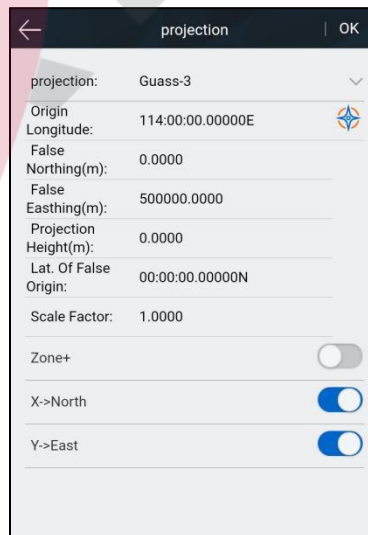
projection | OK

projection: Guass-3

Origin Longitude: 114:00:00.00000E

False Northing(m): 0.0000

False Easthing(m): 500000.0000

Projection Height(m): 0.0000

Lat. Of False Origin: 00:00:00.00000N

Scale Factor: 1.0000

Zone+

X->North

Y->East